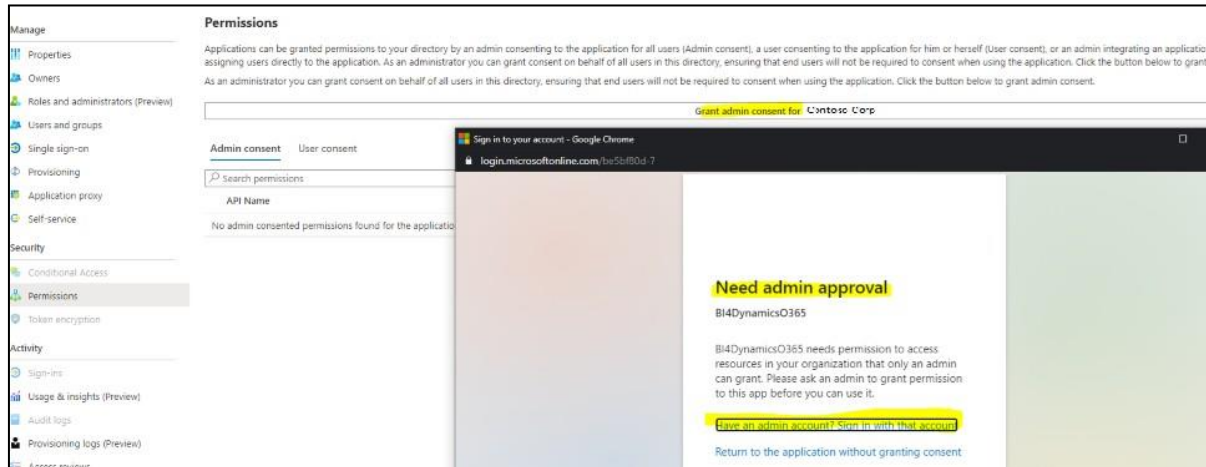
Manage

Properties

Owners

Roles and administrators (Preview)

Users and groups

Single sign-on

Provisioning

Application proxy

Self-service

Security

Conditional Access

Permissions

Token encryption

Activity

Sign-ins

Usage & insights (Preview)

Audit logs

Provisioning logs (Preview)

Access reviews

Permissions

Applications can be granted permissions to your directory by an admin consenting to the application for all users (Admin consent), a user consenting to the application for him or herself (User consent), or an admin integrating an applicatio assigning users directly to the application. As an administrator you can grant consent on behalf of all users in this directory, ensuring that end users will not be required to consent when using the application. Click the button below to grant

As an administrator you can grant consent on behalf of all users in this directory, ensuring that end users will not be required to consent when using the application. Click the button below to grant admin consent.

Grant admin consent for Contoso Corp

Admin consent User consent

Search permissions

API Name

No admin consented permissions found for the applicatio

Sign in to your account - Google Chrome

login.microsoftonline.com/be5bf80d-7

Need admin approval

BI4DynamicsO365

BI4DynamicsO365 needs permission to access resources in your organization that only an admin can grant. Please ask an admin to grant permission to this app before you can use it.

Have an admin account? Sign in with that account

Return to the application without granting consent